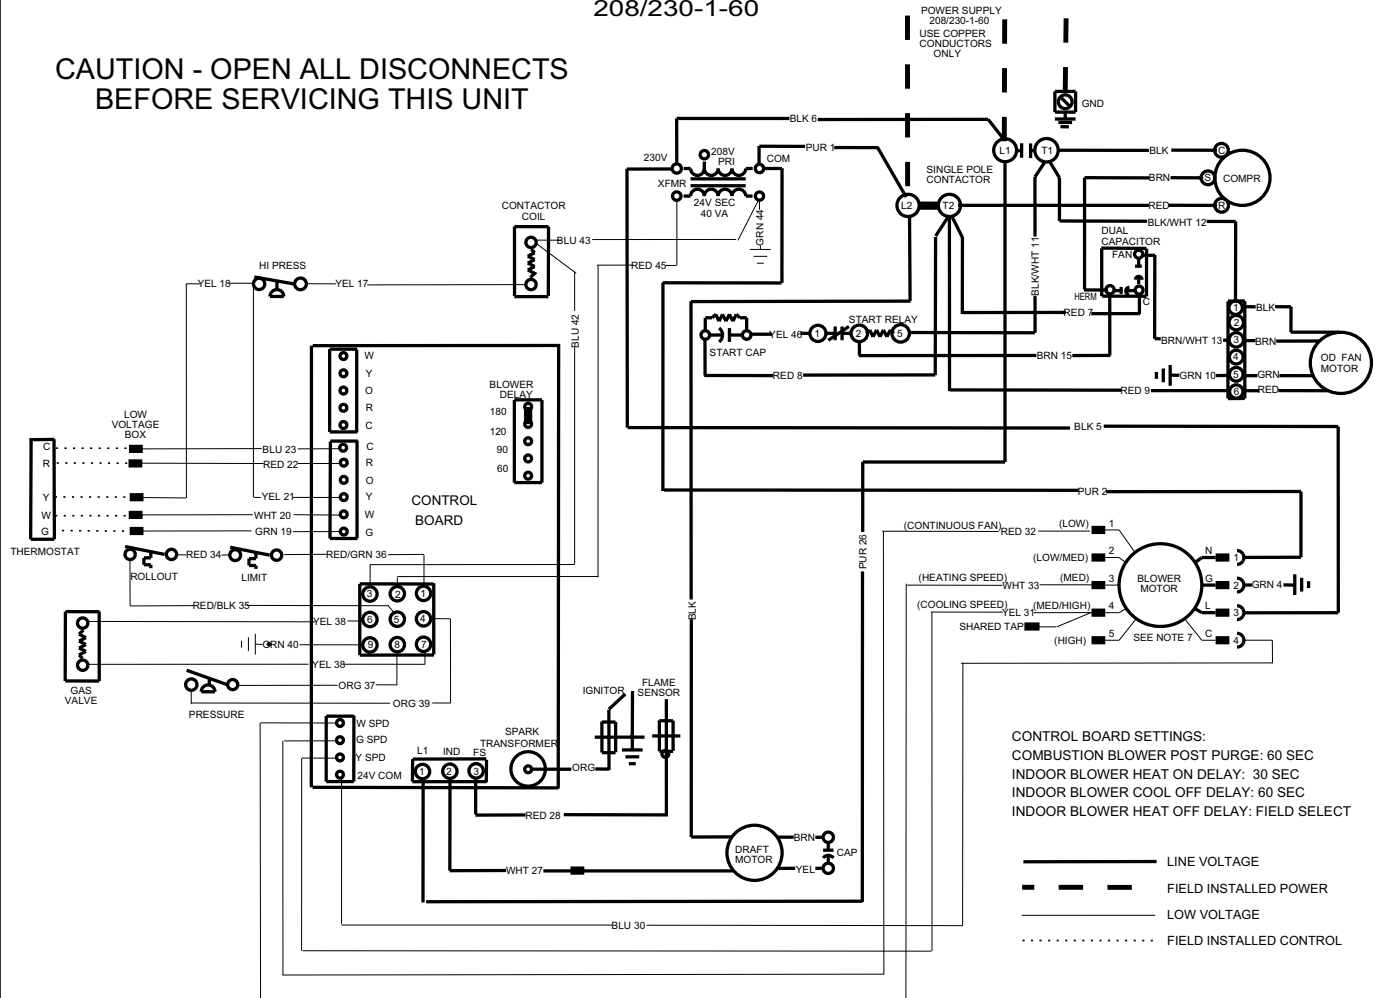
208/230-1-60

CAUTION - OPEN ALL DISCONNECTS BEFORE SERVICING THIS UNIT

POWER SUPPLY 208/230-1-60 USE COPPER CONDUCTORS ONLY

GND

BLK 6

L1 T1

BLK

C

COMPR

BRN

S

RED

R

BLK/WHT 12

PUR 1

230V

208V PRI

COM

XFMR

24V SEC 40 VA

GRN 44

SINGLE POLE CONTACTOR

L2 T2

CONTACTOR COIL

BLU 43

RED 45

BLU 42

DUAL CAPACITOR

FAN

HERM

C

BLK/WHT 11

HI PRESS

YEL 18

YEL 17

START CAP

YEL 46

START RELAY

1 2 5

RED 7

BLK

BRN/WHT 13

BRN

OD FAN MOTOR

BRN 15

RED 8

GRN 10

GRN

RED 9

RED

1 2 3 4 5 6

W Y O R C

BLOWER DELAY

180 120 90 60

LOW VOLTAGE BOX

C R Y W G

THERMOSTAT

BLU 23

RED 22

YEL 21

WHT 20

GRN 19

C R O Y W G

CONTROL BOARD

BLK 5

PUR 2

ROLLOUT

RED 34

LIMIT

RED/GRN 36

RED/BLK 35

3 2 1

6 5 4

9 8 7

YEL 38

GRN 40

YEL 38

GAS VALVE

PRESSURE

ORG 37

ORG 39

PUR 26

(CONTINUOUS FAN) RED 32

(LOW) 1

(LOW/MED) 2

(HEATING SPEED) WHT 33

(MED) 3

(COOLING SPEED) YEL 31

(MED/HIGH) 4

SHARED TAP

(HIGH) 5

BLOWER MOTOR

SEE NOTE 7

N 1

G 2 GRN 4

L 3

C 4

BLK

IGNITOR

FLAME SENSOR

SPARK TRANSFORMER

ORG

W SPD

G SPD

Y SPD

24V COM

L1 IND FS

1 2 3

RED 28

DRAFT MOTOR

BRN

CAP

YEL

WHT 27

BLU 30

CONTROL BOARD SETTINGS:
COMBUSTION BLOWER POST PURGE: 60 SEC
INDOOR BLOWER HEAT ON DELAY: 30 SEC
INDOOR BLOWER COOL OFF DELAY: 60 SEC
INDOOR BLOWER HEAT OFF DELAY: FIELD SELECT

LINE VOLTAGE
FIELD INSTALLED POWER
LOW VOLTAGE
FIELD INSTALLED CONTROL